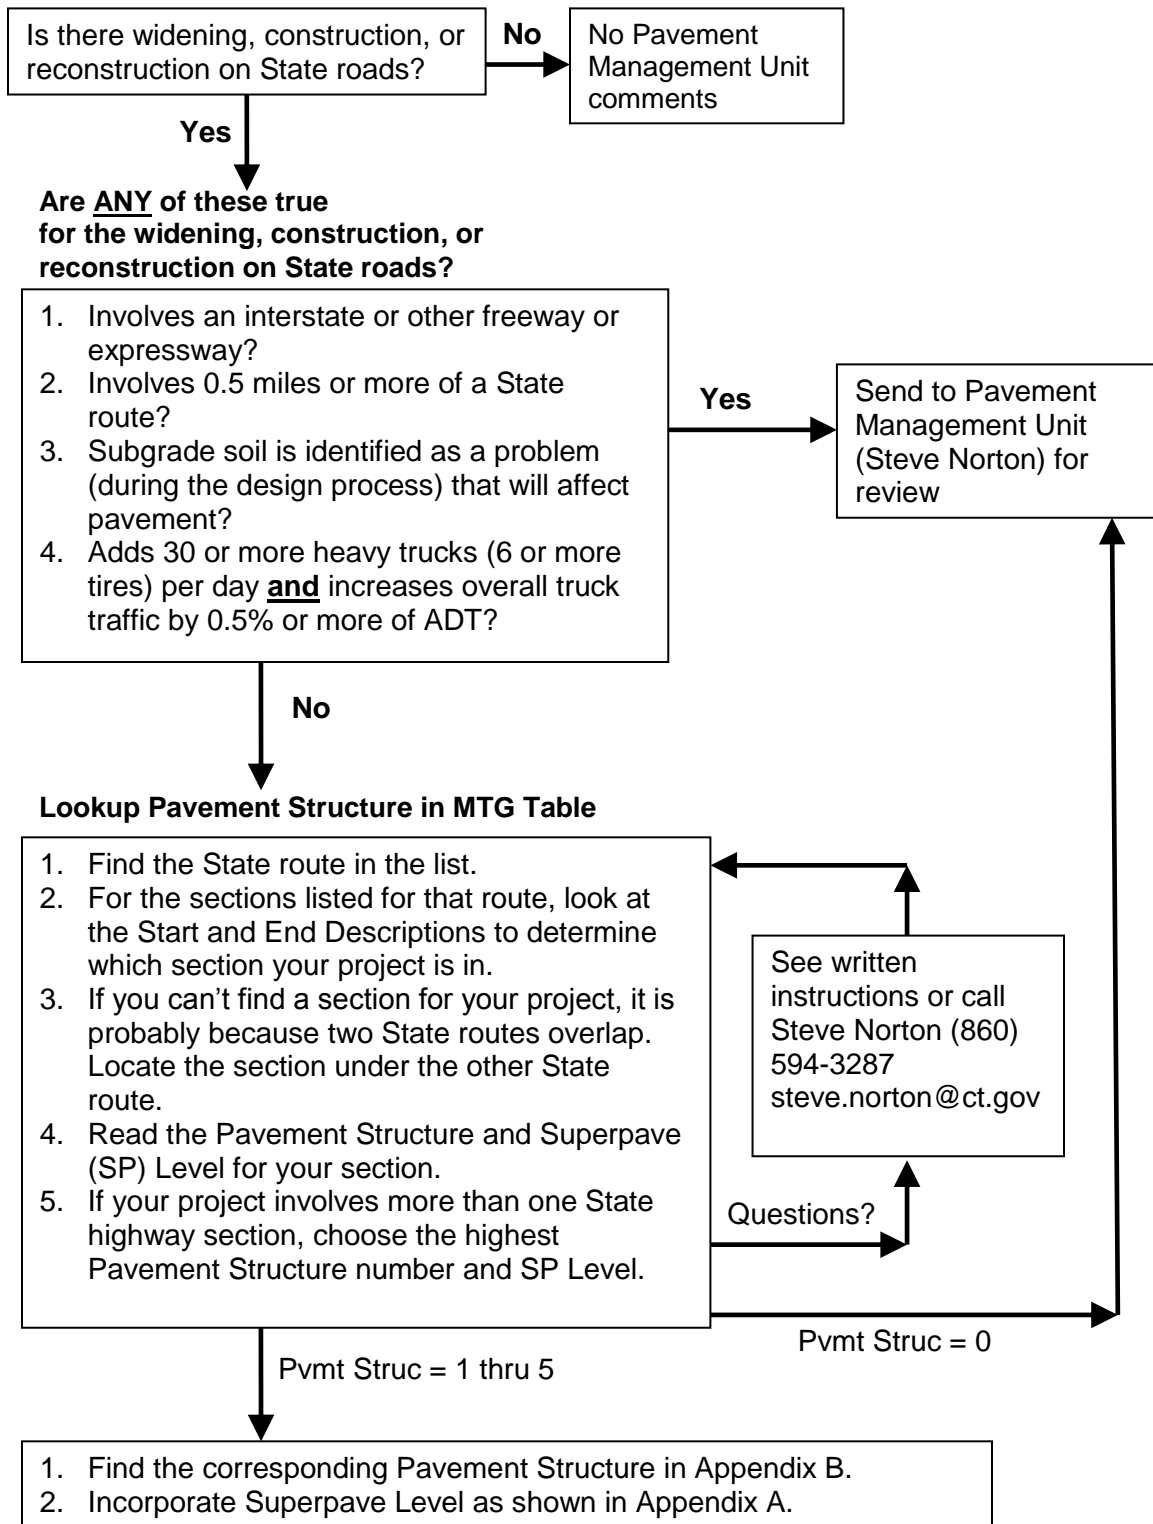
Is there widening, construction, or reconstruction on State roads?

No

No Pavement Management Unit comments

Yes

**Are ANY of these true for the widening, construction, or reconstruction on State roads?**

1. Involves an interstate or other freeway or expressway?
2. Involves 0.5 miles or more of a State route?
3. Subgrade soil is identified as a problem (during the design process) that will affect pavement?
4. Adds 30 or more heavy trucks (6 or more tires) per day **and** increases overall truck traffic by 0.5% or more of ADT?

Yes

Send to Pavement Management Unit (Steve Norton) for review

No

**Lookup Pavement Structure in MTG Table**

1. Find the State route in the list.
2. For the sections listed for that route, look at the Start and End Descriptions to determine which section your project is in.
3. If you can't find a section for your project, it is probably because two State routes overlap. Locate the section under the other State route.
4. Read the Pavement Structure and Superpave (SP) Level for your section.
5. If your project involves more than one State highway section, choose the highest Pavement Structure number and SP Level.

See written instructions or call Steve Norton (860) 594-3287 steve.norton@ct.gov

Questions?

Pvmt Struc = 0

Pvmt Struc = 1 thru 5

1. Find the corresponding Pavement Structure in Appendix B.
2. Incorporate Superpave Level as shown in Appendix A.